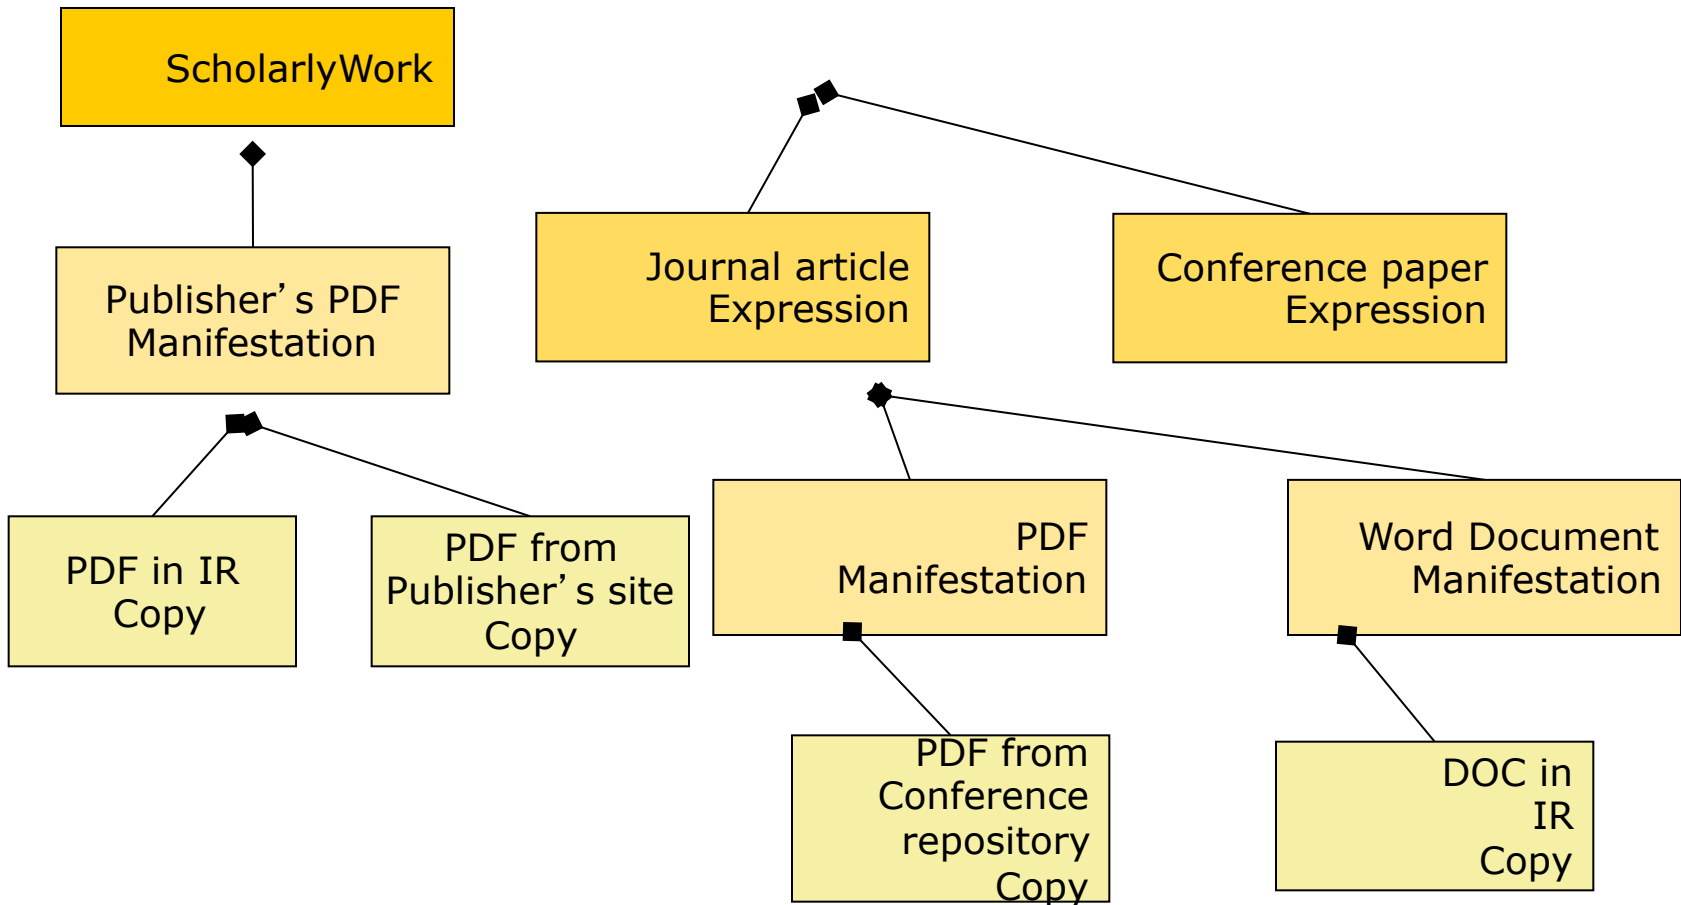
ScholarlyWork

Journal article Expression

Conference paper Expression

Publisher's PDF Manifestation

PDF Manifestation

Word Document Manifestation

PDF in IR Copy

PDF from Publisher's site Copy

PDF from Conference repository Copy

DOC in IR Copy